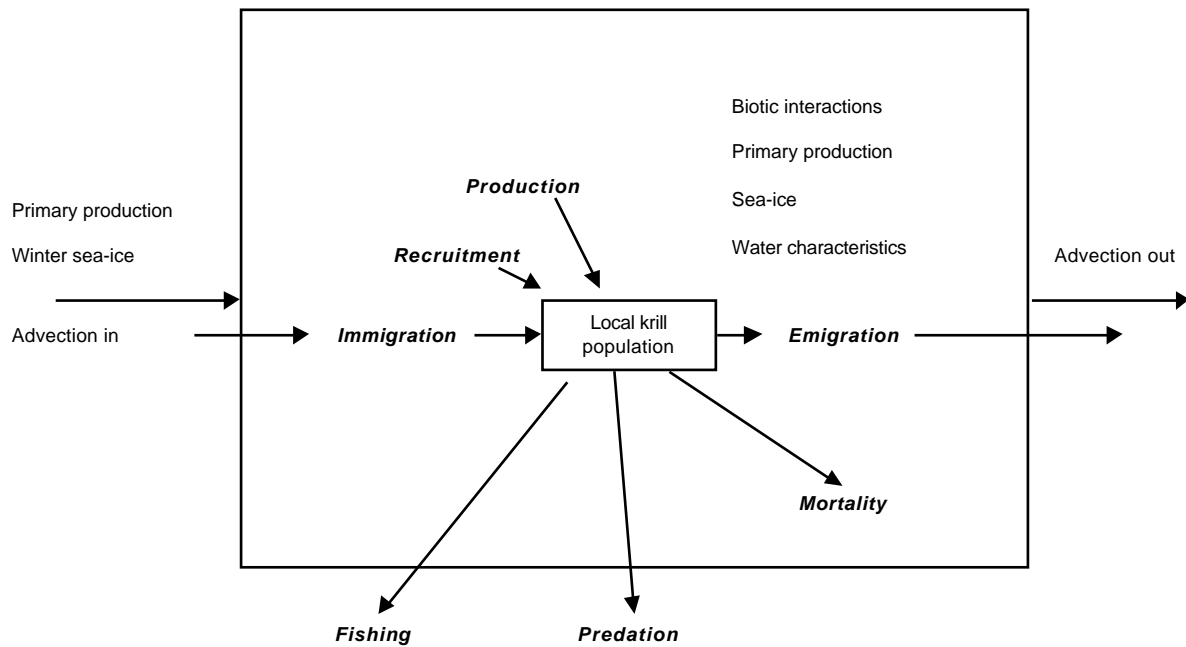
Biotic interactions

Primary production

Sea-ice

Water characteristics

Production

Primary production

Winter sea-ice

Recruitment

Advection out

Advection in

Immigration

Local krill population

Emigration

Mortality

Fishing

Predation